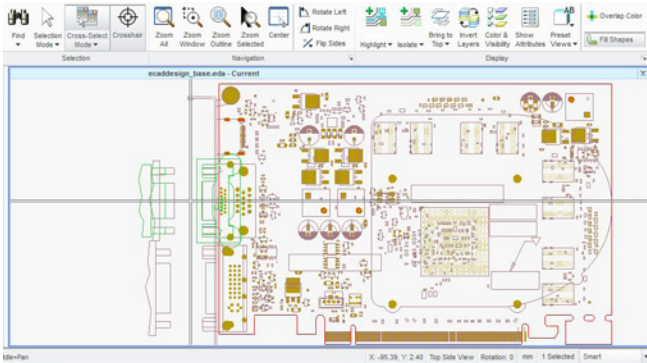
Find
Selection Mode
Cross-Select Mode
Crosshair
Selection
Zoom All
Zoom Window
Zoom Outline
Zoom Selected
Center
Rotate Left
Rotate Right
Flip Sides
Navigation
Highlight
Isolate
Bring to Top
Invert Layers
Color & Visibility
Show Attributes
Preset Views
Overlap Color
Fill Shapes
Display
ecaddesign_base.eda - Current
Idle+Pan
X: -95.39, Y: 2.40 Top Side View Rotation: 0 mm 1 Selected Smart